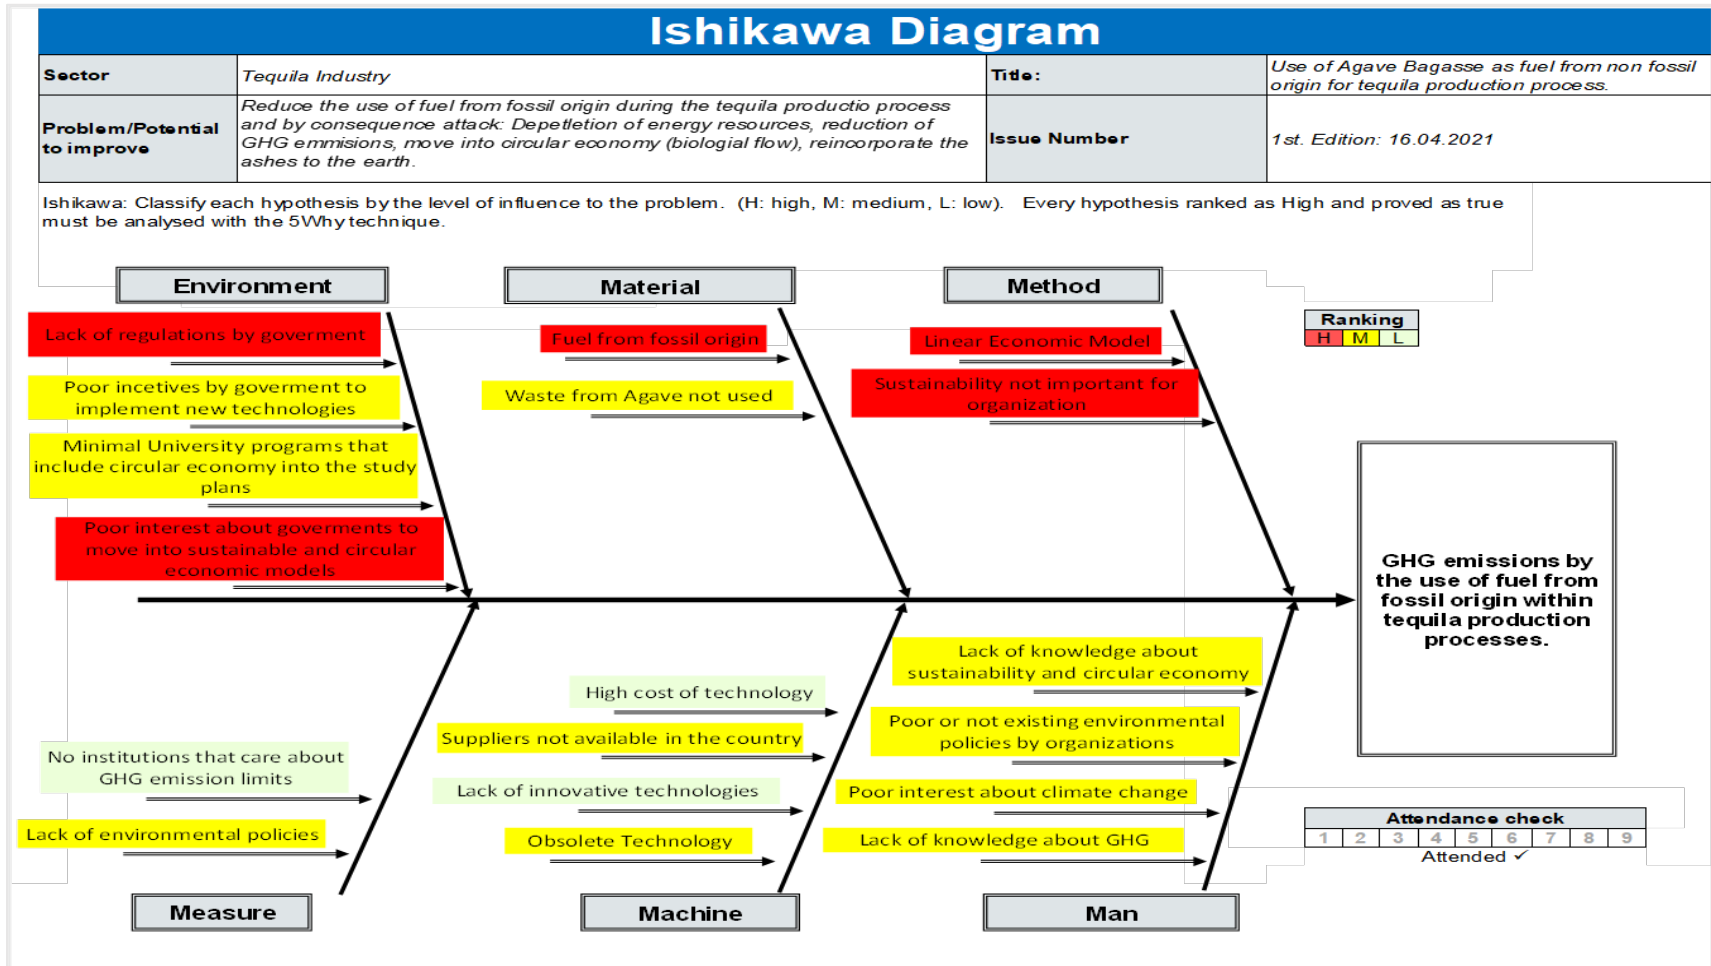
Ishikawa Diagram

| Sector | Tequila Industry | Title: | Use of Agave Bagasse as fuel from non fossil origin for tequila production process. |
|---|---|---|---|
| Problem/Potential to improve | Reduce the use of fuel from fossil origin during the tequila productio process and by consequence attack: Depetletion of energy resources, reduction of GHG emmisions, move into circular economy (biologial flow), reincorporate the ashes to the earth. | Issue Number | 1st. Edition: 16.04.2021 |

Ishikawa: Classify each hypothesis by the level of influence to the problem. (H: high, M: medium, L: low). Every hypothesis ranked as High and proved as true must be analysed with the 5Why technique.

Environment

Lack of regulations by goverment

Poor incetives by goverment to implement new technologies

Minimal University programs that include circular economy into the study plans

Poor interest about goverments to move into sustainable and circular economic models

Material

Fuel from fossil origin

Waste from Agave not used

Method

Linear Economic Model

Sustainability not important for organization

Ranking
H M L

GHG emissions by the use of fuel from fossil origin within tequila production processes.

Measure

No institutions that care about GHG emission limits

Lack of environmental policies

Machine

High cost of technology

Suppliers not available in the country

Lack of innovative technologies

Obsolete Technology

Man

Lack of knowledge about sustainability and circular economy

Poor or not existing environmental policies by organizations

Poor interest about climate change

Lack of knowledge about GHG

Attendance check
1 2 3 4 5 6 7 8 9
Attended ✓